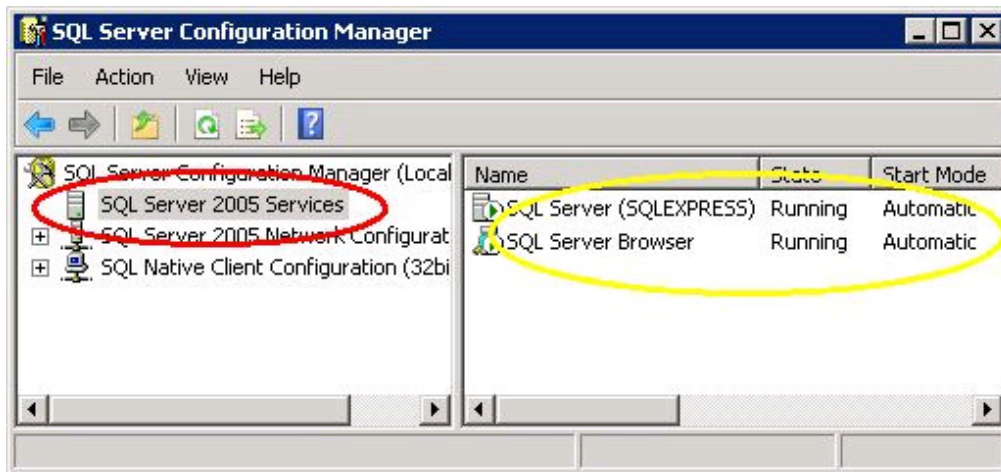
SQL Server Configuration Manager

File Action View Help

SQL Server Configuration Manager (Local
SQL Server 2005 Services
SQL Server 2005 Network Configurat
SQL Native Client Configuration (32bi

| Name | State | Start Mode |
|---|---|---|
| SQL Server (SQLEXPRESS) | Running | Automatic |
| SQL Server Browser | Running | Automatic |